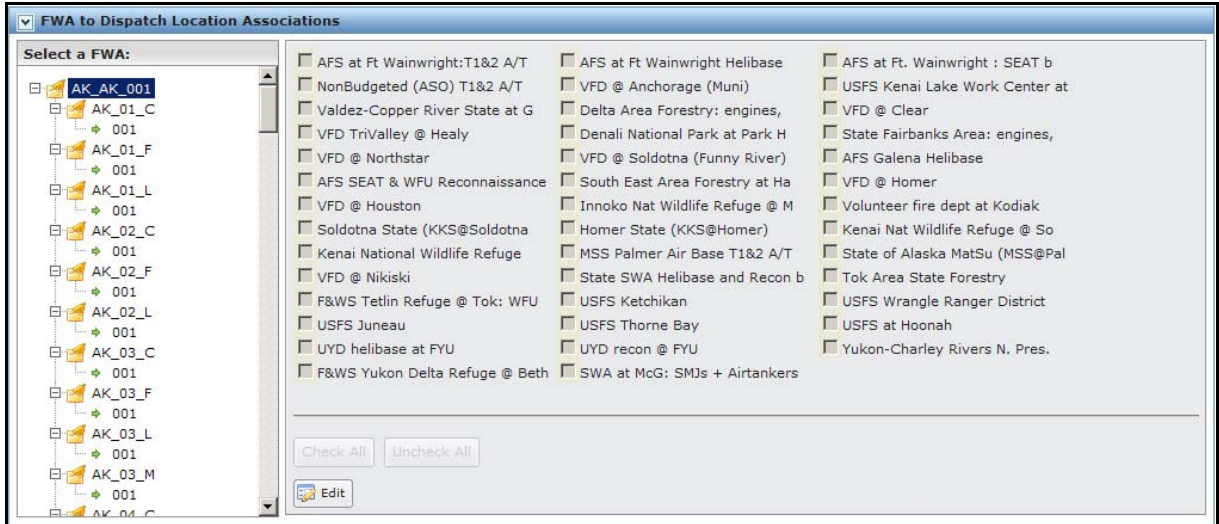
FWA to Dispatch Location Associations

Select a FWA:

AK_AK_001
AK_01_C
001
AK_01_F
001
AK_01_L
001
AK_02_C
001
AK_02_F
001
AK_02_L
001
AK_03_C
001
AK_03_F
001
AK_03_L
001
AK_03_M
001
AK_04_C

AFS at Ft Wainwright:T1&2 A/T
NonBudgeted (ASO) T1&2 A/T
Valdez-Copper River State at G
VFD TriValley @ Healy
VFD @ Northstar
AFS SEAT & WFU Reconnaissance
VFD @ Houston
Soldotna State (KKS@Soldotna
Kenai National Wildlife Refuge
VFD @ Nikiski
F&WS Tetlin Refuge @ Tok: WFU
USFS Juneau
UYD helibase at FYU
F&WS Yukon Delta Refuge @ Beth

AFS at Ft Wainwright Helibase
VFD @ Anchorage (Muni)
Delta Area Forestry: engines,
Denali National Park at Park H
VFD @ Soldotna (Funny River)
South East Area Forestry at Ha
Innoko Nat Wildlife Refuge @ M
Homer State (KKS@Homer)
MSS Palmer Air Base T1&2 A/T
State SWA Helibase and Recon b
USFS Ketchikan
USFS Thorne Bay
UYD recon @ FYU
SWA at McG: SMJs + Airtankers

AFS at Ft. Wainwright : SEAT b
USFS Kenai Lake Work Center at
VFD @ Clear
State Fairbanks Area: engines,
AFS Galena Helibase
VFD @ Homer
Volunteer fire dept at Kodiak
Kenai Nat Wildlife Refuge @ So
State of Alaska MatSu (MSS@Pal
Tok Area State Forestry
USFS Wrangle Ranger District
USFS at Hoonah
Yukon-Charley Rivers N. Pres.

Check All
Uncheck All
Edit